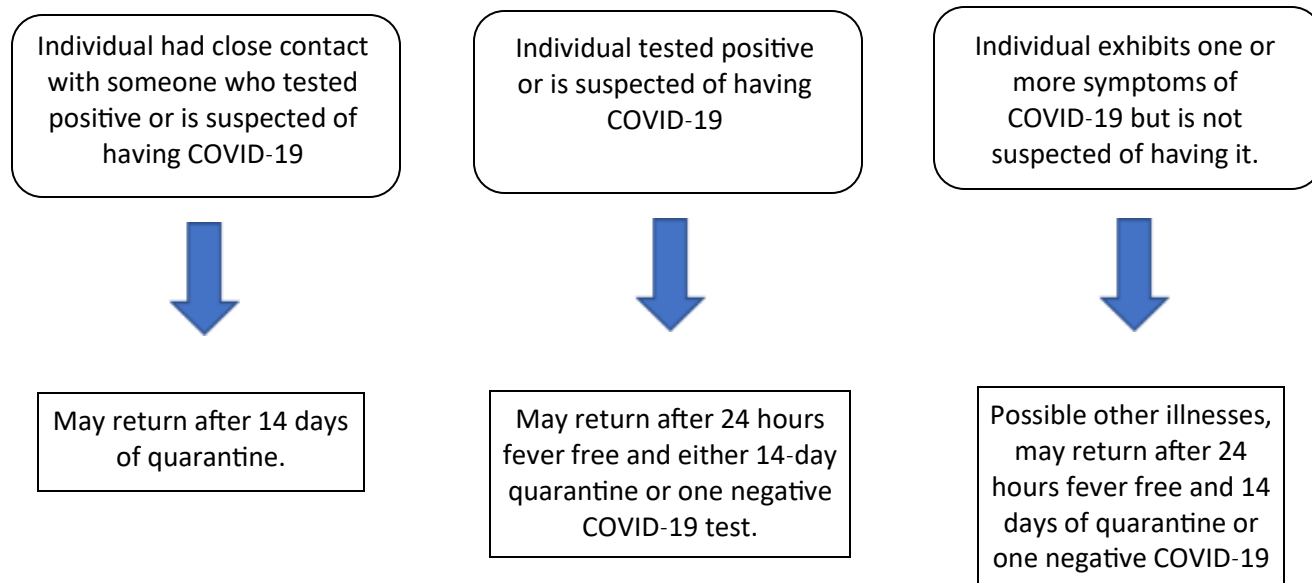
Individual had close contact with someone who tested positive or is suspected of having COVID-19

Individual tested positive or is suspected of having COVID-19

Individual exhibits one or more symptoms of COVID-19 but is not suspected of having it.

May return after 14 days of quarantine.

May return after 24 hours fever free and either 14-day quarantine or one negative COVID-19 test.

Possible other illnesses, may return after 24 hours fever free and 14 days of quarantine or one negative COVID-19